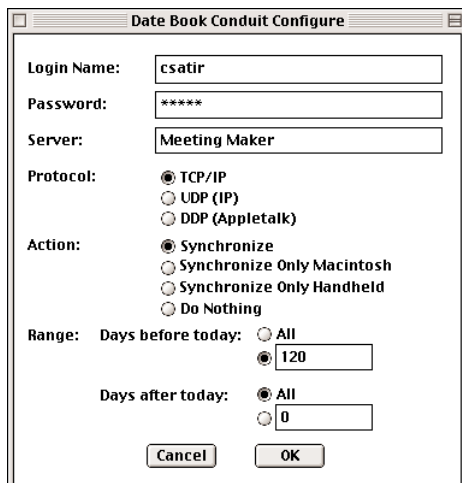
Date Book Conduit Configure

Login Name: csatir

Password: *****

Server: Meeting Maker

Protocol:
TCP/IP
UDP (IP)
DDP (Appletalk)

Action:
Synchronize
Synchronize Only Macintosh
Synchronize Only Handheld
Do Nothing

Range: Days before today: All
120

Days after today: All
0

Cancel
OK